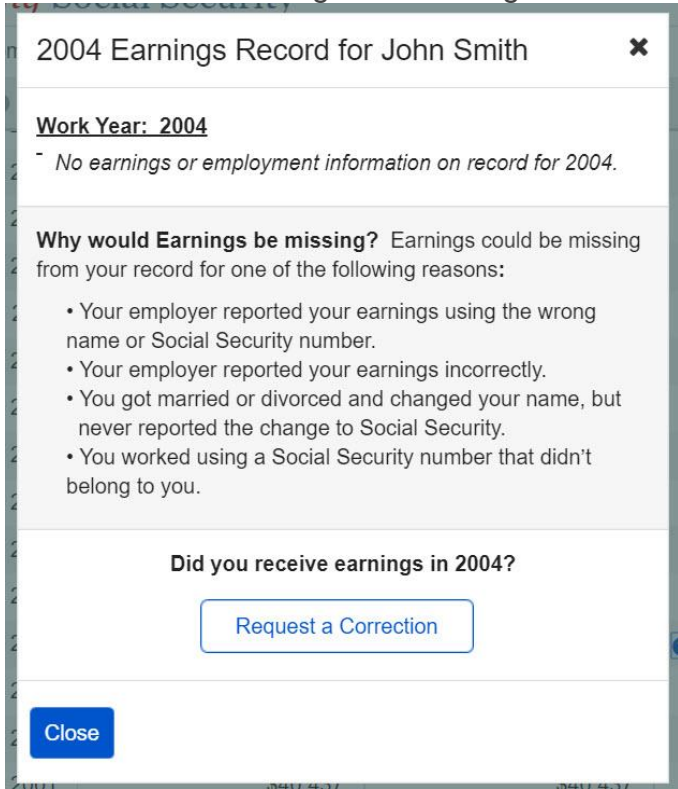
2004 Earnings Record for John Smith

✖

Work Year: 2004

- No earnings or employment information on record for 2004.

Why would Earnings be missing? Earnings could be missing from your record for one of the following reasons:

• Your employer reported your earnings using the wrong name or Social Security number.
• Your employer reported your earnings incorrectly.
• You got married or divorced and changed your name, but never reported the change to Social Security.
• You worked using a Social Security number that didn't belong to you.

Did you receive earnings in 2004?

Request a Correction

Close